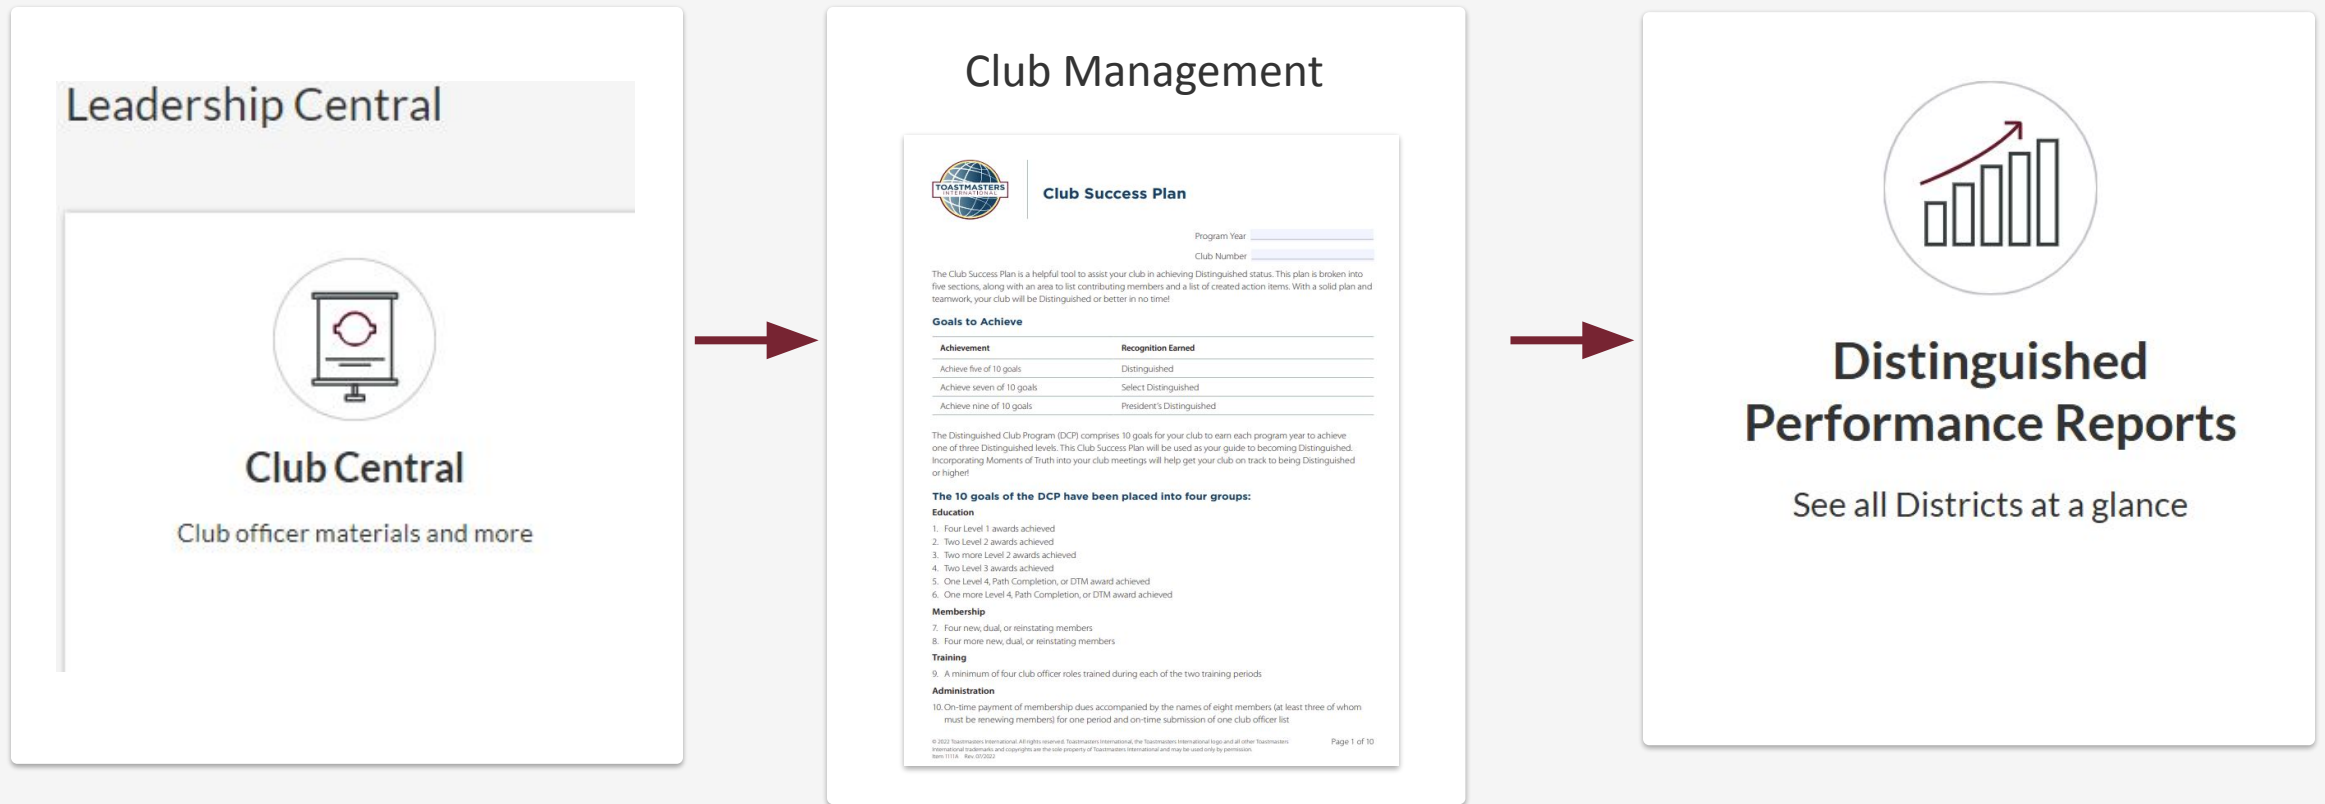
Leadership Central

Club Central

Club officer materials and more

Club Management

TOASTMASTERS INTERNATIONAL

Club Success Plan

Program Year

Club Number

The Club Success Plan is a helpful tool to assist your club in achieving Distinguished status. This plan is broken into five sections, along with an area to list contributing members and a list of created action items. With a solid plan and teamwork, your club will be Distinguished or better in no time!

Goals to Achieve

| Achievement | Recognition Earned |
|---|---|
| Achieve five of 10 goals | Distinguished |
| Achieve seven of 10 goals | Select Distinguished |
| Achieve nine of 10 goals | President's Distinguished |

The Distinguished Club Program (DCP) comprises 10 goals for your club to earn each program year to achieve one of three Distinguished levels. This Club Success Plan will be used as your guide to becoming Distinguished. Incorporating Moments of Truth into your club meetings will help get your club on track to being Distinguished or higher!

The 10 goals of the DCP have been placed into four groups:

Education
1. Four Level 1 awards achieved
2. Two Level 2 awards achieved
3. Two more Level 2 awards achieved
4. Two Level 3 awards achieved
5. One Level 4, Path Completion, or DTM award achieved
6. One more Level 4, Path Completion, or DTM award achieved

Membership
7. Four new, dual, or reinstating members
8. Four more new, dual, or reinstating members

Training
9. A minimum of four club officer roles trained during each of the two training periods

Administration
10. On-time payment of membership dues accompanied by the names of eight members (at least three of whom must be renewing members) for one period and on-time submission of one club officer list

© 2022 Toastmasters International. All rights reserved. Toastmasters International, the Toastmasters International logo and all other Toastmasters International trademarks and copyrights are the sole property of Toastmasters International and may be used only by permission. Item 1111A Rev. 07/2022

Page 1 of 10

Distinguished Performance Reports

See all Districts at a glance